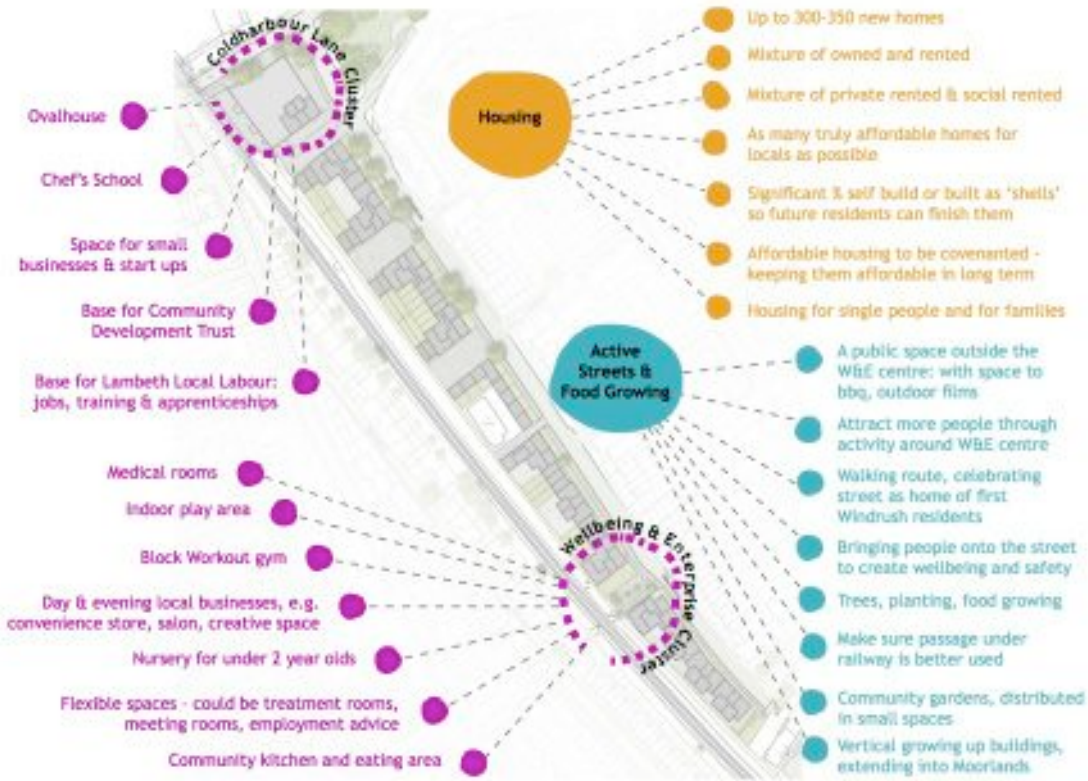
Coldharbour Lane Cluster

Ovalhouse

Chef's School

Space for small businesses & start ups

Base for Community Development Trust

Base for Lambeth Local Labour: jobs, training & apprenticeships

Housing

Up to 300-350 new homes

Mixture of owned and rented

Mixture of private rented & social rented

As many truly affordable homes for locals as possible

Significant & self build or built as 'shells' so future residents can finish them

Affordable housing to be covenanted - keeping them affordable in long term

Housing for single people and for families

Active Streets & Food Growing

A public space outside the W&E centre: with space to bbq, outdoor films

Attract more people through activity around W&E centre

Walking route, celebrating street as home of first Windrush residents

Bringing people onto the street to create wellbeing and safety

Trees, planting, food growing

Make sure passage under railway is better used

Community gardens, distributed in small spaces

Vertical growing up buildings, extending into Moorlands

Wellbeing & Enterprise Cluster

Medical rooms

Indoor play area

Block Workout gym

Day & evening local businesses, e.g. convenience store, salon, creative space

Nursery for under 2 year olds

Flexible spaces - could be treatment rooms, meeting rooms, employment advice

Community kitchen and eating area